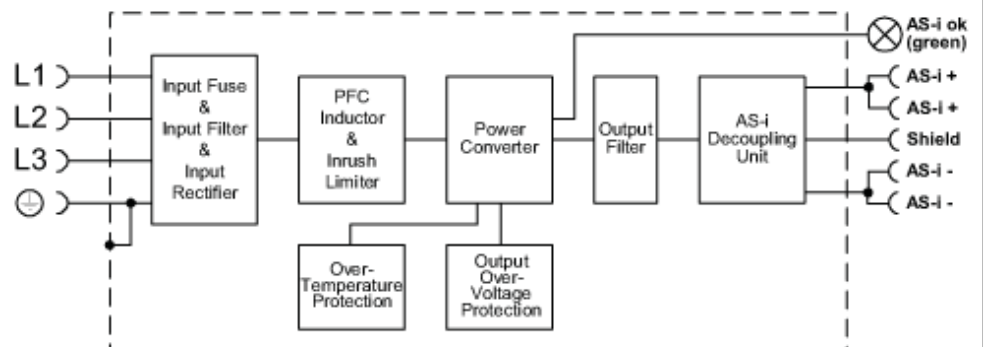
L1
L2
L3

Input Fuse & Input Filter & Input Rectifier

PFC Inductor & Inrush Limiter

Power Converter

Output Filter

AS-i Decoupling Unit

AS-i ok (green)

AS-i +
AS-i +
Shield
AS-i -
AS-i -

Over-Temperature Protection

Output Over-Voltage Protection